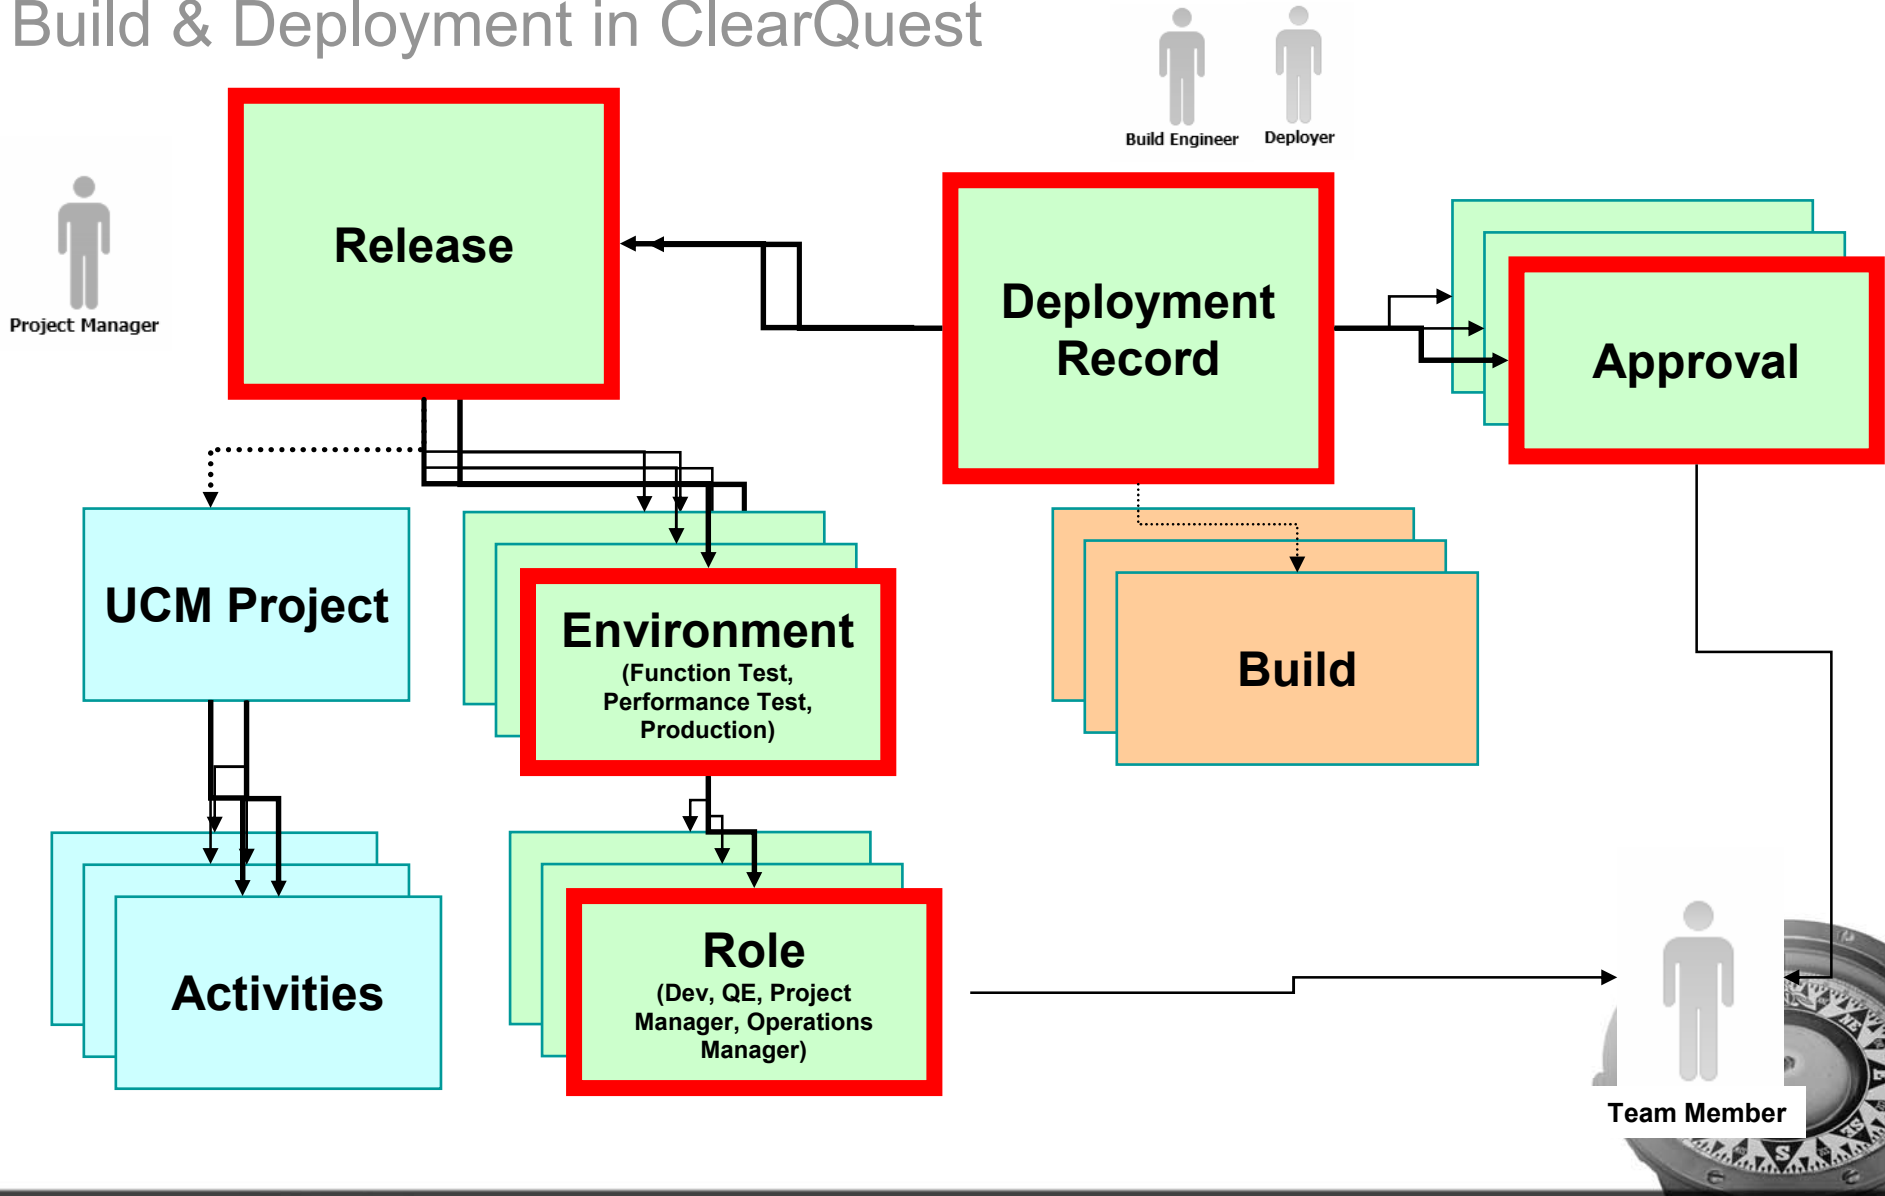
Build & Deployment in ClearQuest

Build Engineer

Deployer

Project Manager

Release

Deployment Record

Approval

UCM Project

Environment
(Function Test, Performance Test, Production)

Build

Activities

Role
(Dev, QE, Project Manager, Operations Manager)

Team Member